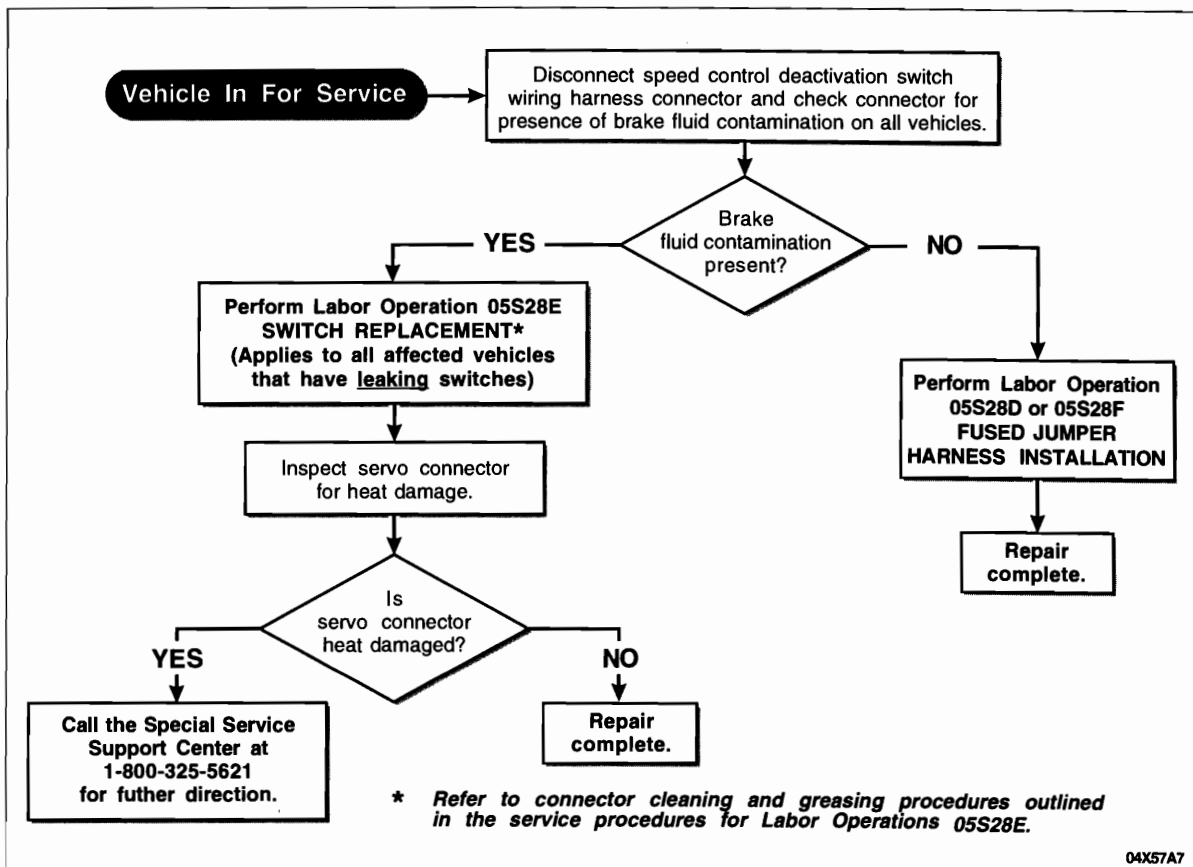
Vehicle In For Service

Disconnect speed control deactivation switch wiring harness connector and check connector for presence of brake fluid contamination on all vehicles.

Brake fluid contamination present?

YES

NO

Perform Labor Operation 05S28E SWITCH REPLACEMENT* (Applies to all affected vehicles that have leaking switches)

Inspect servo connector for heat damage.

Is servo connector heat damaged?

YES

NO

Call the Special Service Support Center at 1-800-325-5621 for futher direction.

Repair complete.

Perform Labor Operation 05S28D or 05S28F FUSED JUMPER HARNESS INSTALLATION

Repair complete.

* Refer to connector cleaning and greasing procedures outlined in the service procedures for Labor Operations 05S28E.

04X57A7